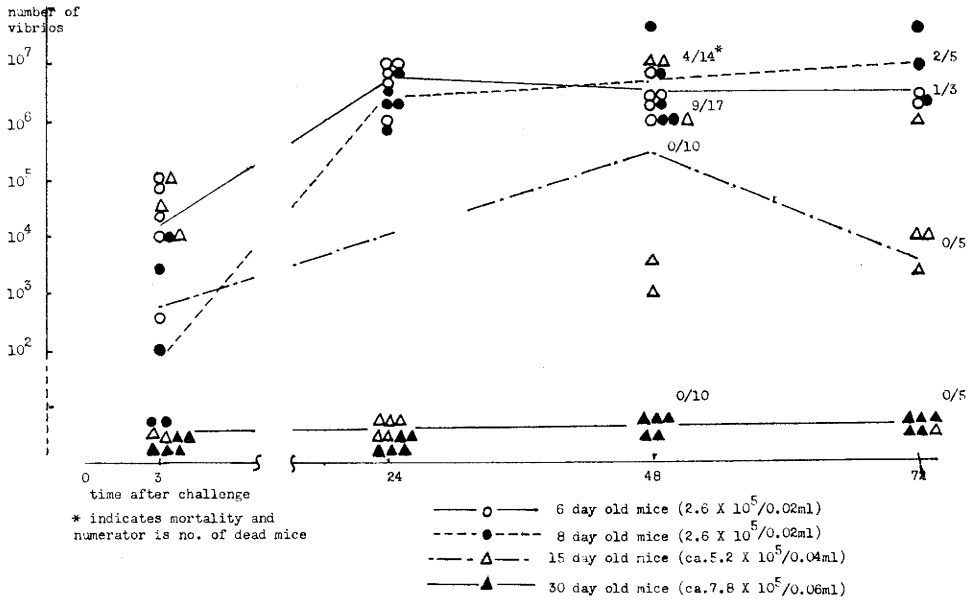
number of vibrios

$10^7$
$10^6$
$10^5$
$10^4$
$10^3$
$10^2$

4/14*
2/5
1/3
9/17
0/10
0/5
0/10
0/5

0
3
24
48
72

time after challenge

* indicates mortality and numerator is no. of dead mice

6 day old mice (2.6 X $10^5$/0.02ml)
8 day old mice (2.6 X $10^5$/0.02ml)
15 day old mice (ca.5.2 X $10^5$/0.04ml)
30 day old mice (ca.7.8 X $10^5$/0.06ml)